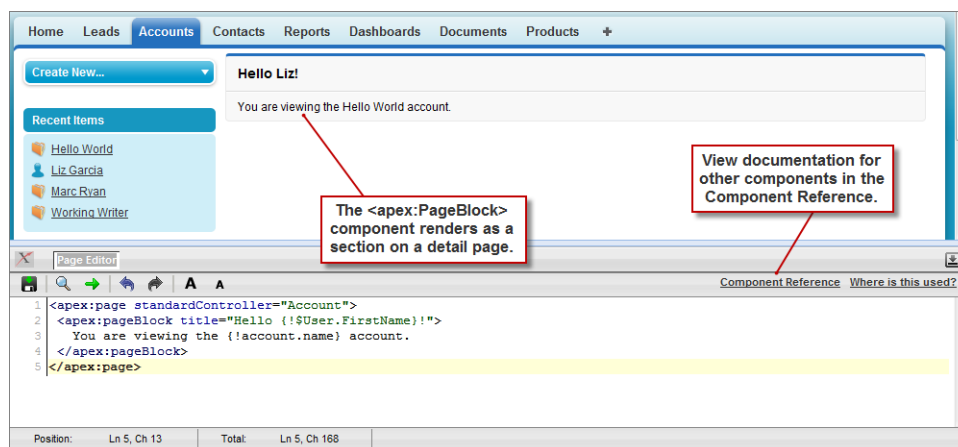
Home Leads Accounts Contacts Reports Dashboards Documents Products +

Create New...

Recent Items

Hello World

Liz Garcia

Marc Ryan

Working Writer

Hello Liz!

You are viewing the Hello World account.

View documentation for other components in the Component Reference.

The <apex:PageBlock> component renders as a section on a detail page.

Page Editor

A A

Component Reference Where is this used?

1 <apex:page standardController="Account">
2 <apex:pageBlock title="Hello {!$User.FirstName}!">
3 You are viewing the {!account.name} account.
4 </apex:pageBlock>
5 </apex:page>

Position: Ln 5, Ch 13 Total: Ln 5, Ch 168